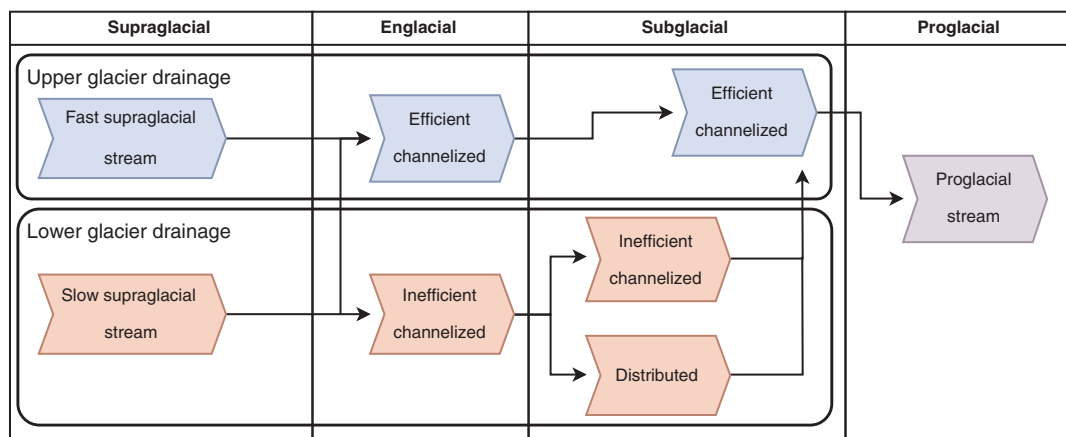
| Supraglacial | Englacial | Subglacial | Proglacial |
|---|---|---|---|

Upper glacier drainage

Fast supraglacial stream

Efficient channelized

Efficient channelized

Proglacial stream

Lower glacier drainage

Slow supraglacial stream

Inefficient channelized

Inefficient channelized

Distributed